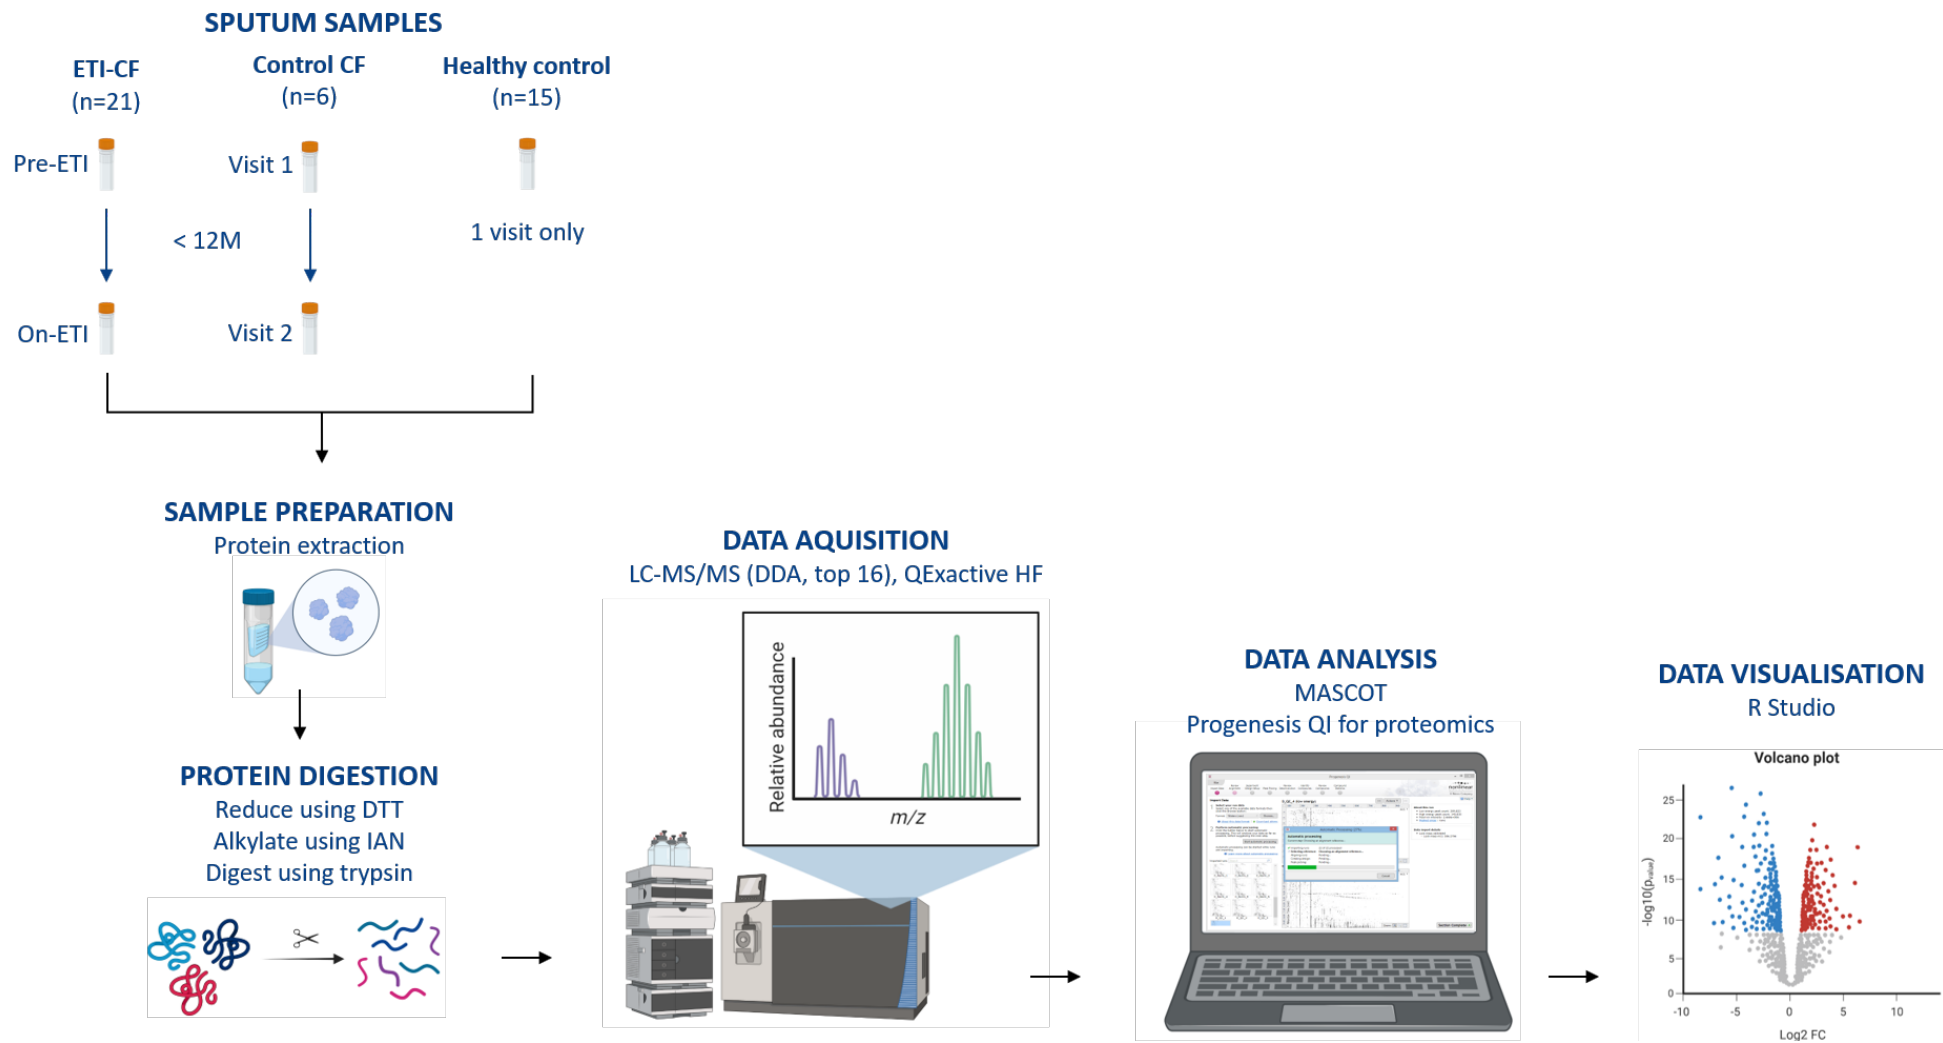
SPUTUM SAMPLES

ETI-CF (n=21)

Control CF (n=6)

Healthy control (n=15)

Pre-ETI

Visit 1

< 12M

1 visit only

On-ETI

Visit 2

SAMPLE PREPARATION
Protein extraction

PROTEIN DIGESTION
Reduce using DTT
Alkylate using IAN
Digest using trypsin

DATA AQUISITION
LC-MS/MS (DDA, top 16), QExactive HF

Relative abundance

$m/z$

DATA ANALYSIS
MASCOT
Progenesis QI for proteomics

DATA VISUALISATION
R Studio

Volcano plot

$-\log10(p_{value})$

25
20
15
10
5
0

-10
-5
0
5
10

Log2 FC